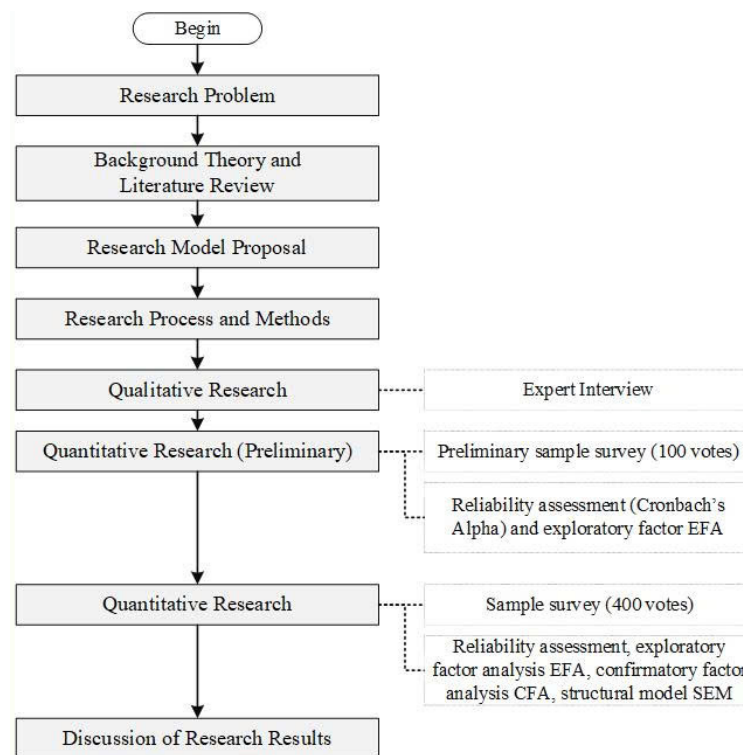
Begin

Research Problem

Background Theory and Literature Review

Research Model Proposal

Research Process and Methods

Qualitative Research

Expert Interview

Quantitative Research (Preliminary)

Preliminary sample survey (100 votes)

Reliability assessment (Cronbach's Alpha) and exploratory factor EFA

Quantitative Research

Sample survey (400 votes)

Reliability assessment, exploratory factor analysis EFA, confirmatory factor analysis CFA, structural model SEM

Discussion of Research Results